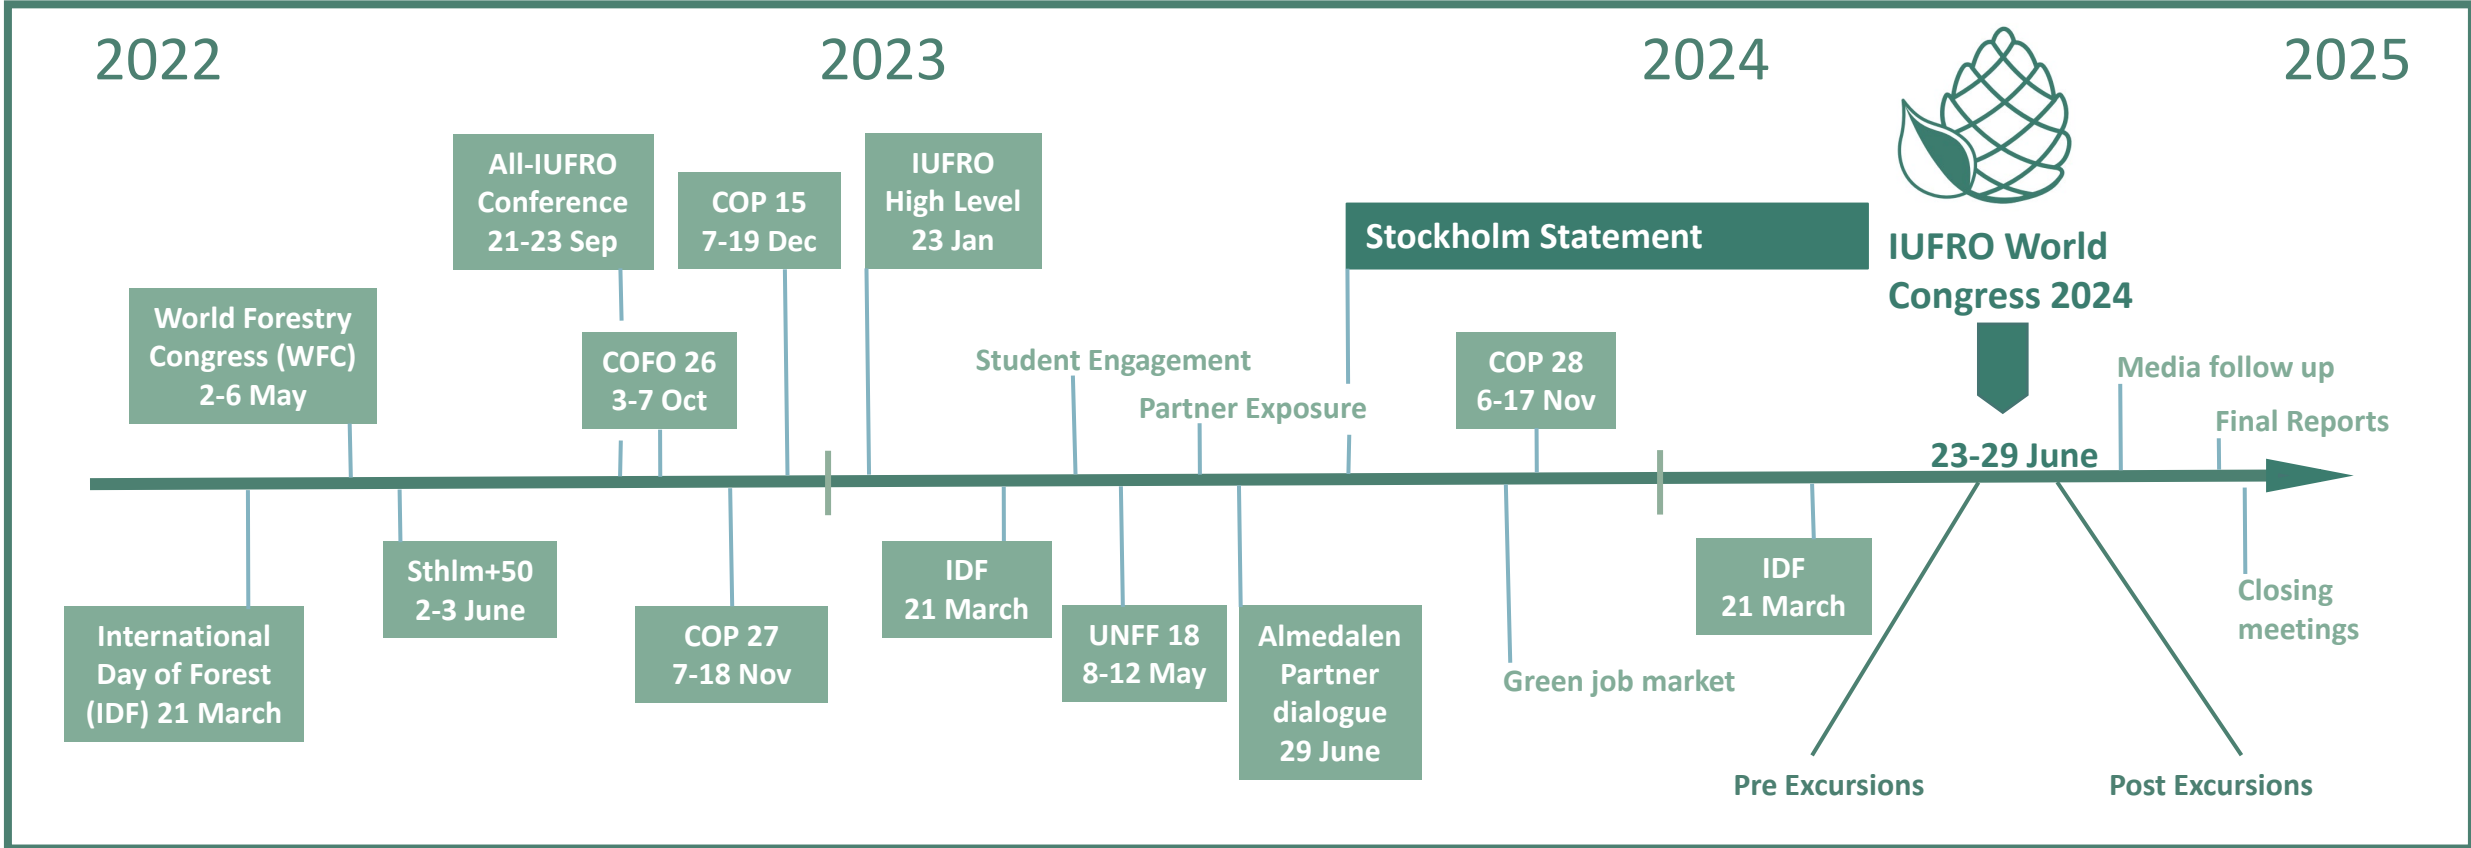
2022

2023

2024

2025

All-IUFRO Conference 21-23 Sep

COP 15 7-19 Dec

IUFRO High Level 23 Jan

Stockholm Statement

IUFRO World Congress 2024

World Forestry Congress (WFC) 2-6 May

COFO 26 3-7 Oct

Student Engagement

Partner Exposure

COP 28 6-17 Nov

Media follow up

Final Reports

23-29 June

International Day of Forest (IDF) 21 March

Sthlm+50 2-3 June

COP 27 7-18 Nov

IDF 21 March

UNFF 18 8-12 May

Almedalen Partner dialogue 29 June

Green job market

IDF 21 March

Closing meetings

Pre Excursions

Post Excursions